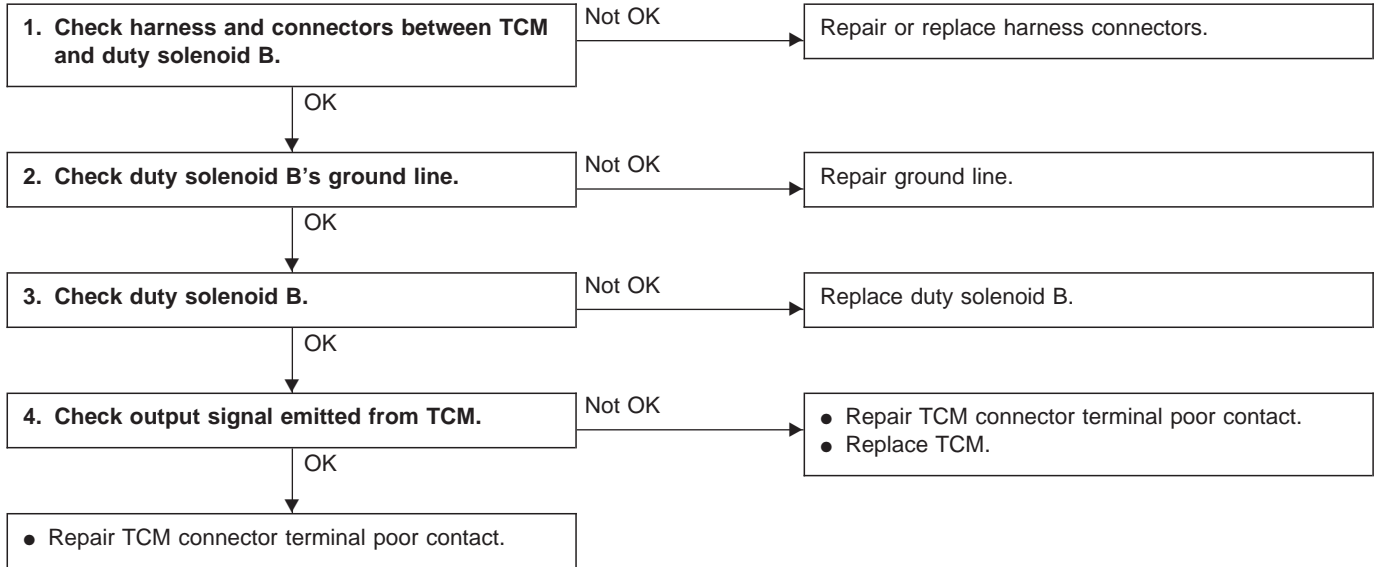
1. Check harness and connectors between TCM and duty solenoid B.

Not OK

Repair or replace harness connectors.

OK

2. Check duty solenoid B's ground line.

Not OK

Repair ground line.

OK

3. Check duty solenoid B.

Not OK

Replace duty solenoid B.

OK

4. Check output signal emitted from TCM.

Not OK

● Repair TCM connector terminal poor contact.
● Replace TCM.

OK

● Repair TCM connector terminal poor contact.